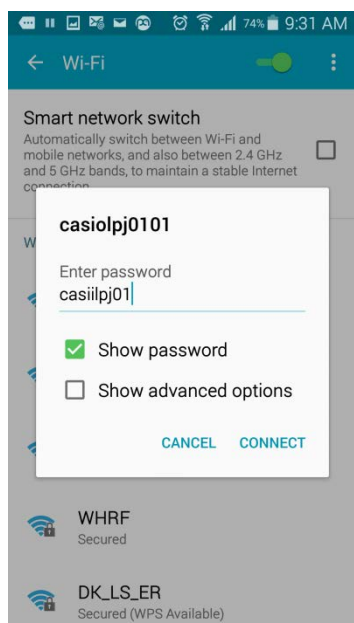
74% 9:31 AM

← Wi-Fi

Smart network switch
Automatically switch between Wi-Fi and mobile networks, and also between 2.4 GHz and 5 GHz bands, to maintain a stable Internet connection

W

casiolpj0101

Enter password
casiilpj01

Show password

Show advanced options

CANCEL CONNECT

WHRF
Secured

DK_LS_ER
Secured (WPS Available)